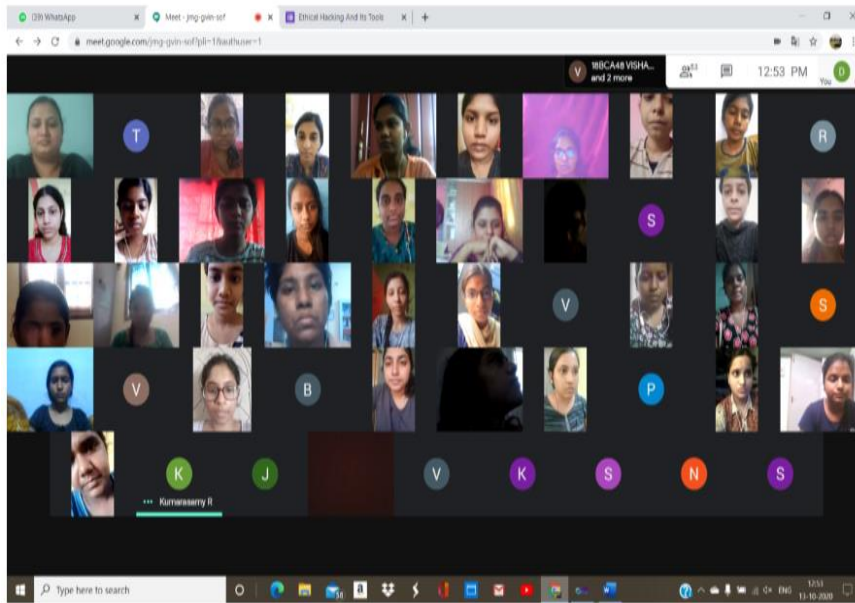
(19) WhatsApp
Meet - jmg-gvin-sof
Ethical Hacking And its Tools
meet.google.com/jmg-gvin-sof?pli=1&authuser=1
V 18BCA48 VISHA... and 2 more
53
12:53 PM
D
You
T
R
S
V
S
V
B
P
K
J
V
K
S
N
S
Kumarasamy R
Type here to search
ENG
12:53
11-10-2020